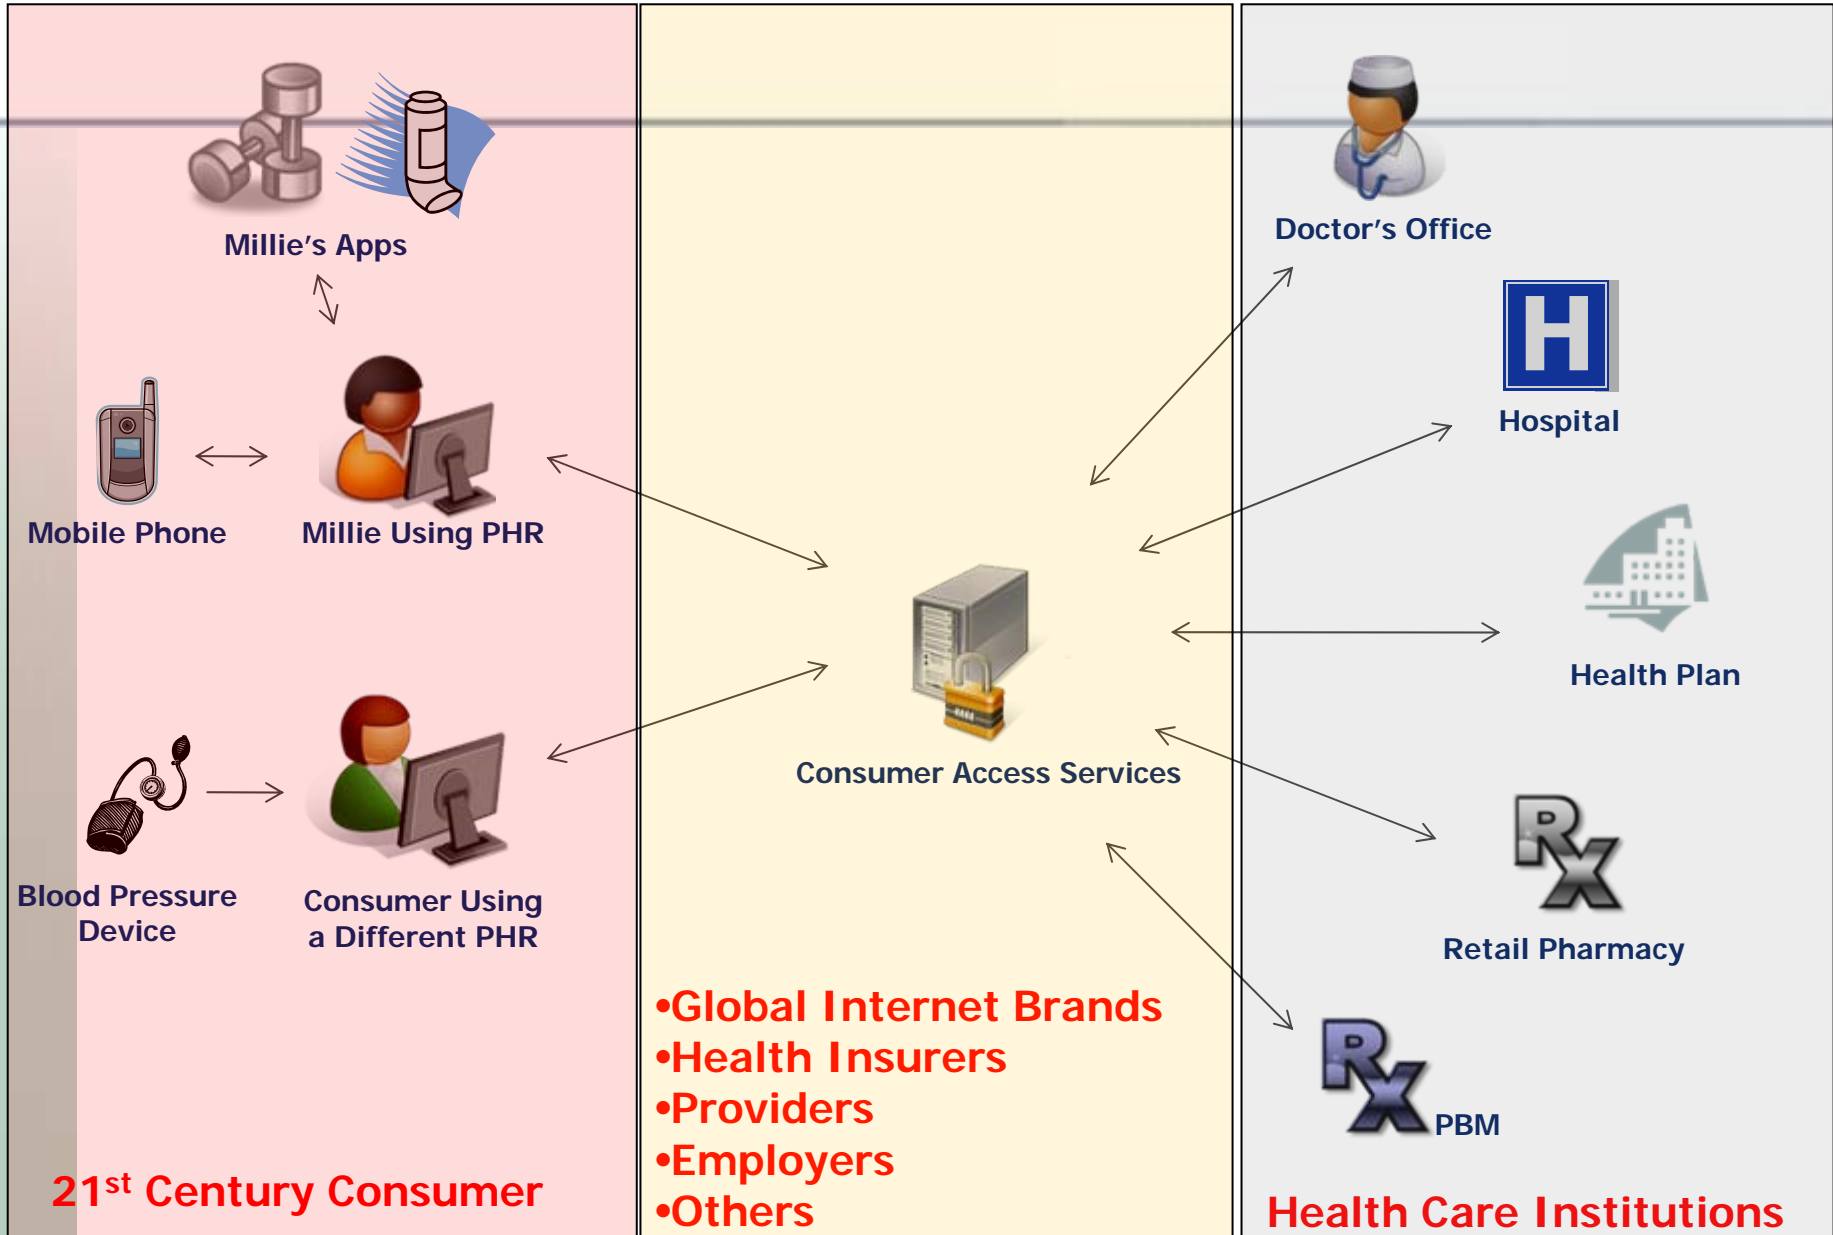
Millie's Apps

Mobile Phone

Millie Using PHR

Blood Pressure Device

Consumer Using a Different PHR

21$^{st}$ Century Consumer

Consumer Access Services

•Global Internet Brands
•Health Insurers
•Providers
•Employers
•Others

Doctor's Office

H

Hospital

Health Plan

Retail Pharmacy

PBM

Health Care Institutions